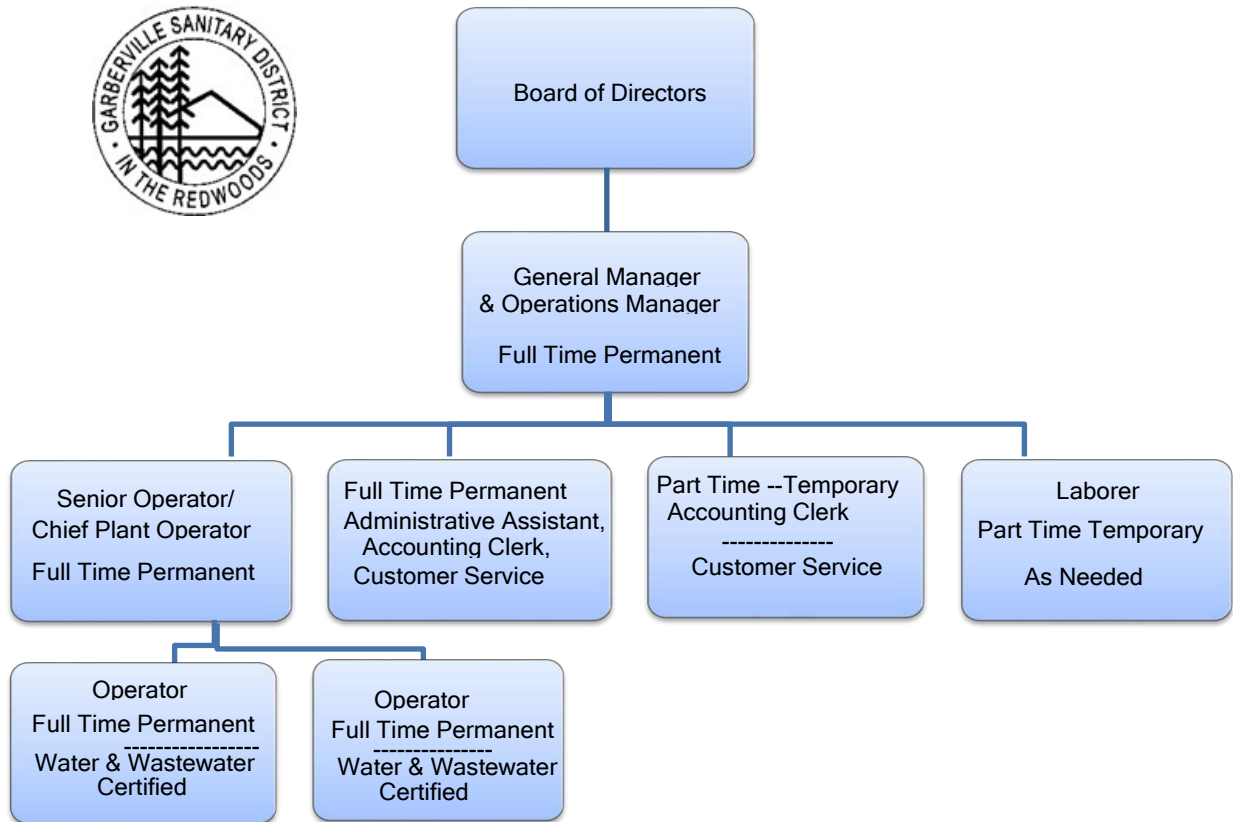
GARBERVILLE SANITARY DISTRICT
IN THE REDWOODS

Board of Directors

General Manager
& Operations Manager

Full Time Permanent

Senior Operator/
Chief Plant Operator

Full Time Permanent

Full Time Permanent
Administrative Assistant,
Accounting Clerk,
Customer Service

Part Time --Temporary
Accounting Clerk
--------------
Customer Service

Laborer
Part Time Temporary

As Needed

Operator
Full Time Permanent
-----------------
Water & Wastewater
Certified

Operator
Full Time Permanent
---------------
Water & Wastewater
Certified